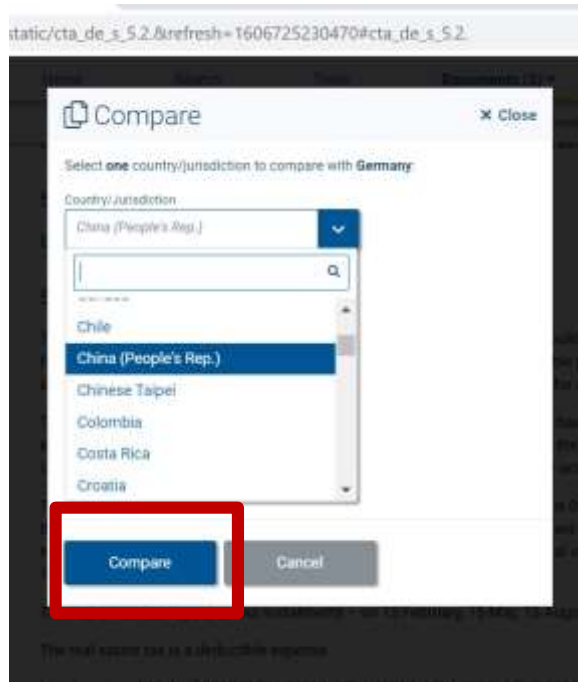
static/cta_de_s_5.2.&refresh=1606725230470#cta_de_s_5.2.

Compare

× Close

Select **one** country/jurisdiction to compare with **Germany**

Country/Jurisdiction

China (People's Rep.)

Chile

China (People's Rep.)

Chinese Taipei

Colombia

Costa Rica

Croatia

Compare

Cancel

The real estate tax is a deductible expense